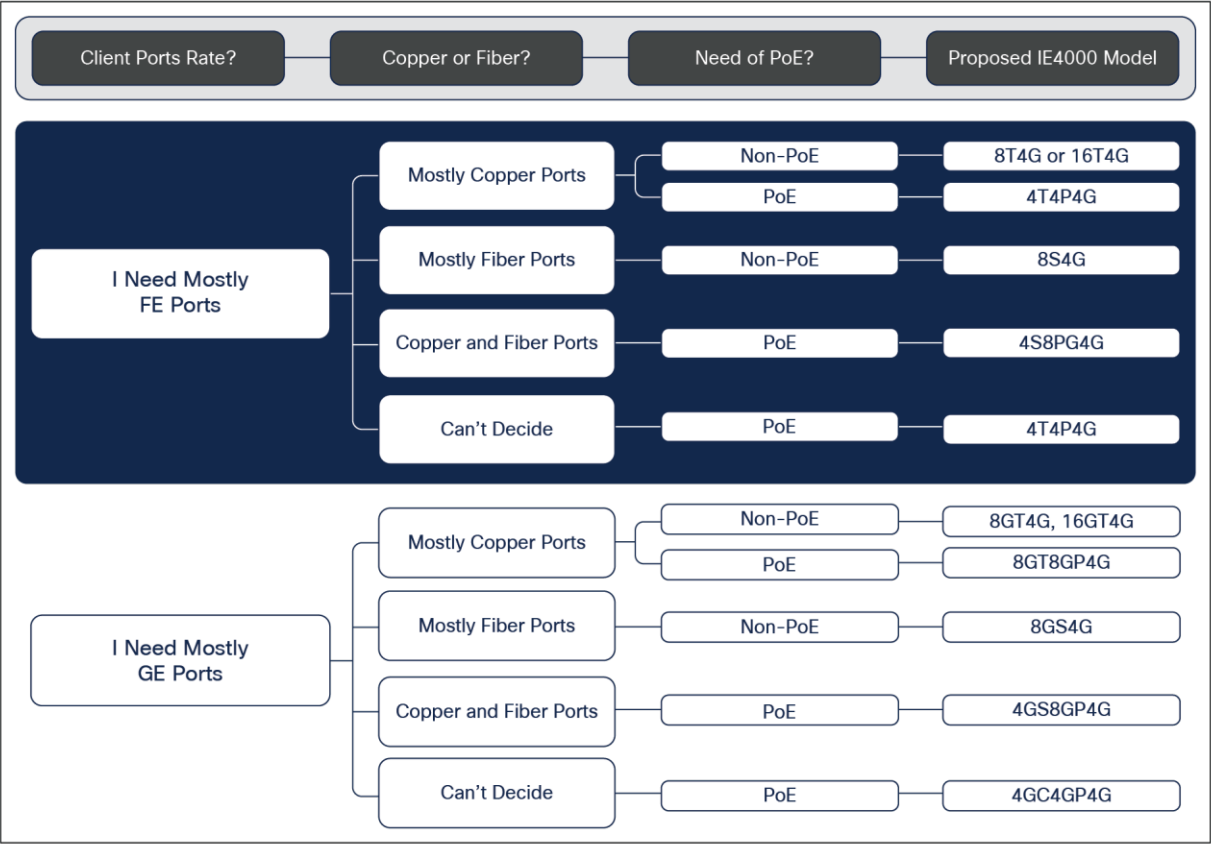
Client Ports Rate?

Copper or Fiber?

Need of PoE?

Proposed IE4000 Model

I Need Mostly FE Ports

Mostly Copper Ports

Non-PoE

8T4G or 16T4G

PoE

4T4P4G

Mostly Fiber Ports

Non-PoE

8S4G

Copper and Fiber Ports

PoE

4S8PG4G

Can't Decide

PoE

4T4P4G

I Need Mostly GE Ports

Mostly Copper Ports

Non-PoE

8GT4G, 16GT4G

PoE

8GT8GP4G

Mostly Fiber Ports

Non-PoE

8GS4G

Copper and Fiber Ports

PoE

4GS8GP4G

Can't Decide

PoE

4GC4GP4G